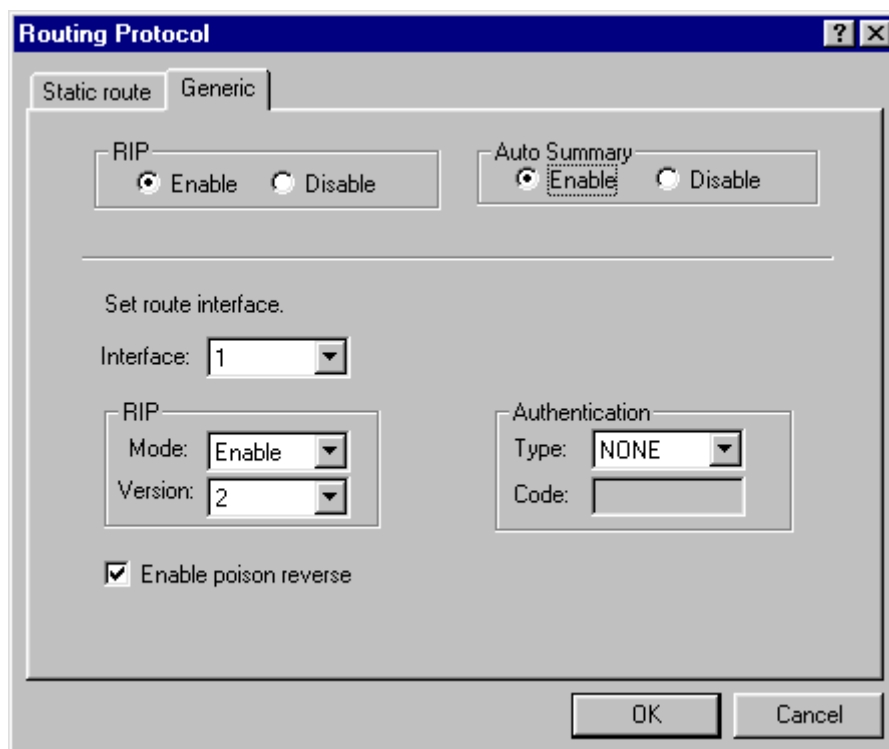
Routing Protocol

? X

Static route
Generic

RIP
Enable
Disable

Auto Summary
Enable
Disable

Set route interface.

Interface: 1

RIP
Mode: Enable
Version: 2

Authentication
Type: NONE
Code:

Enable poison reverse

OK
Cancel